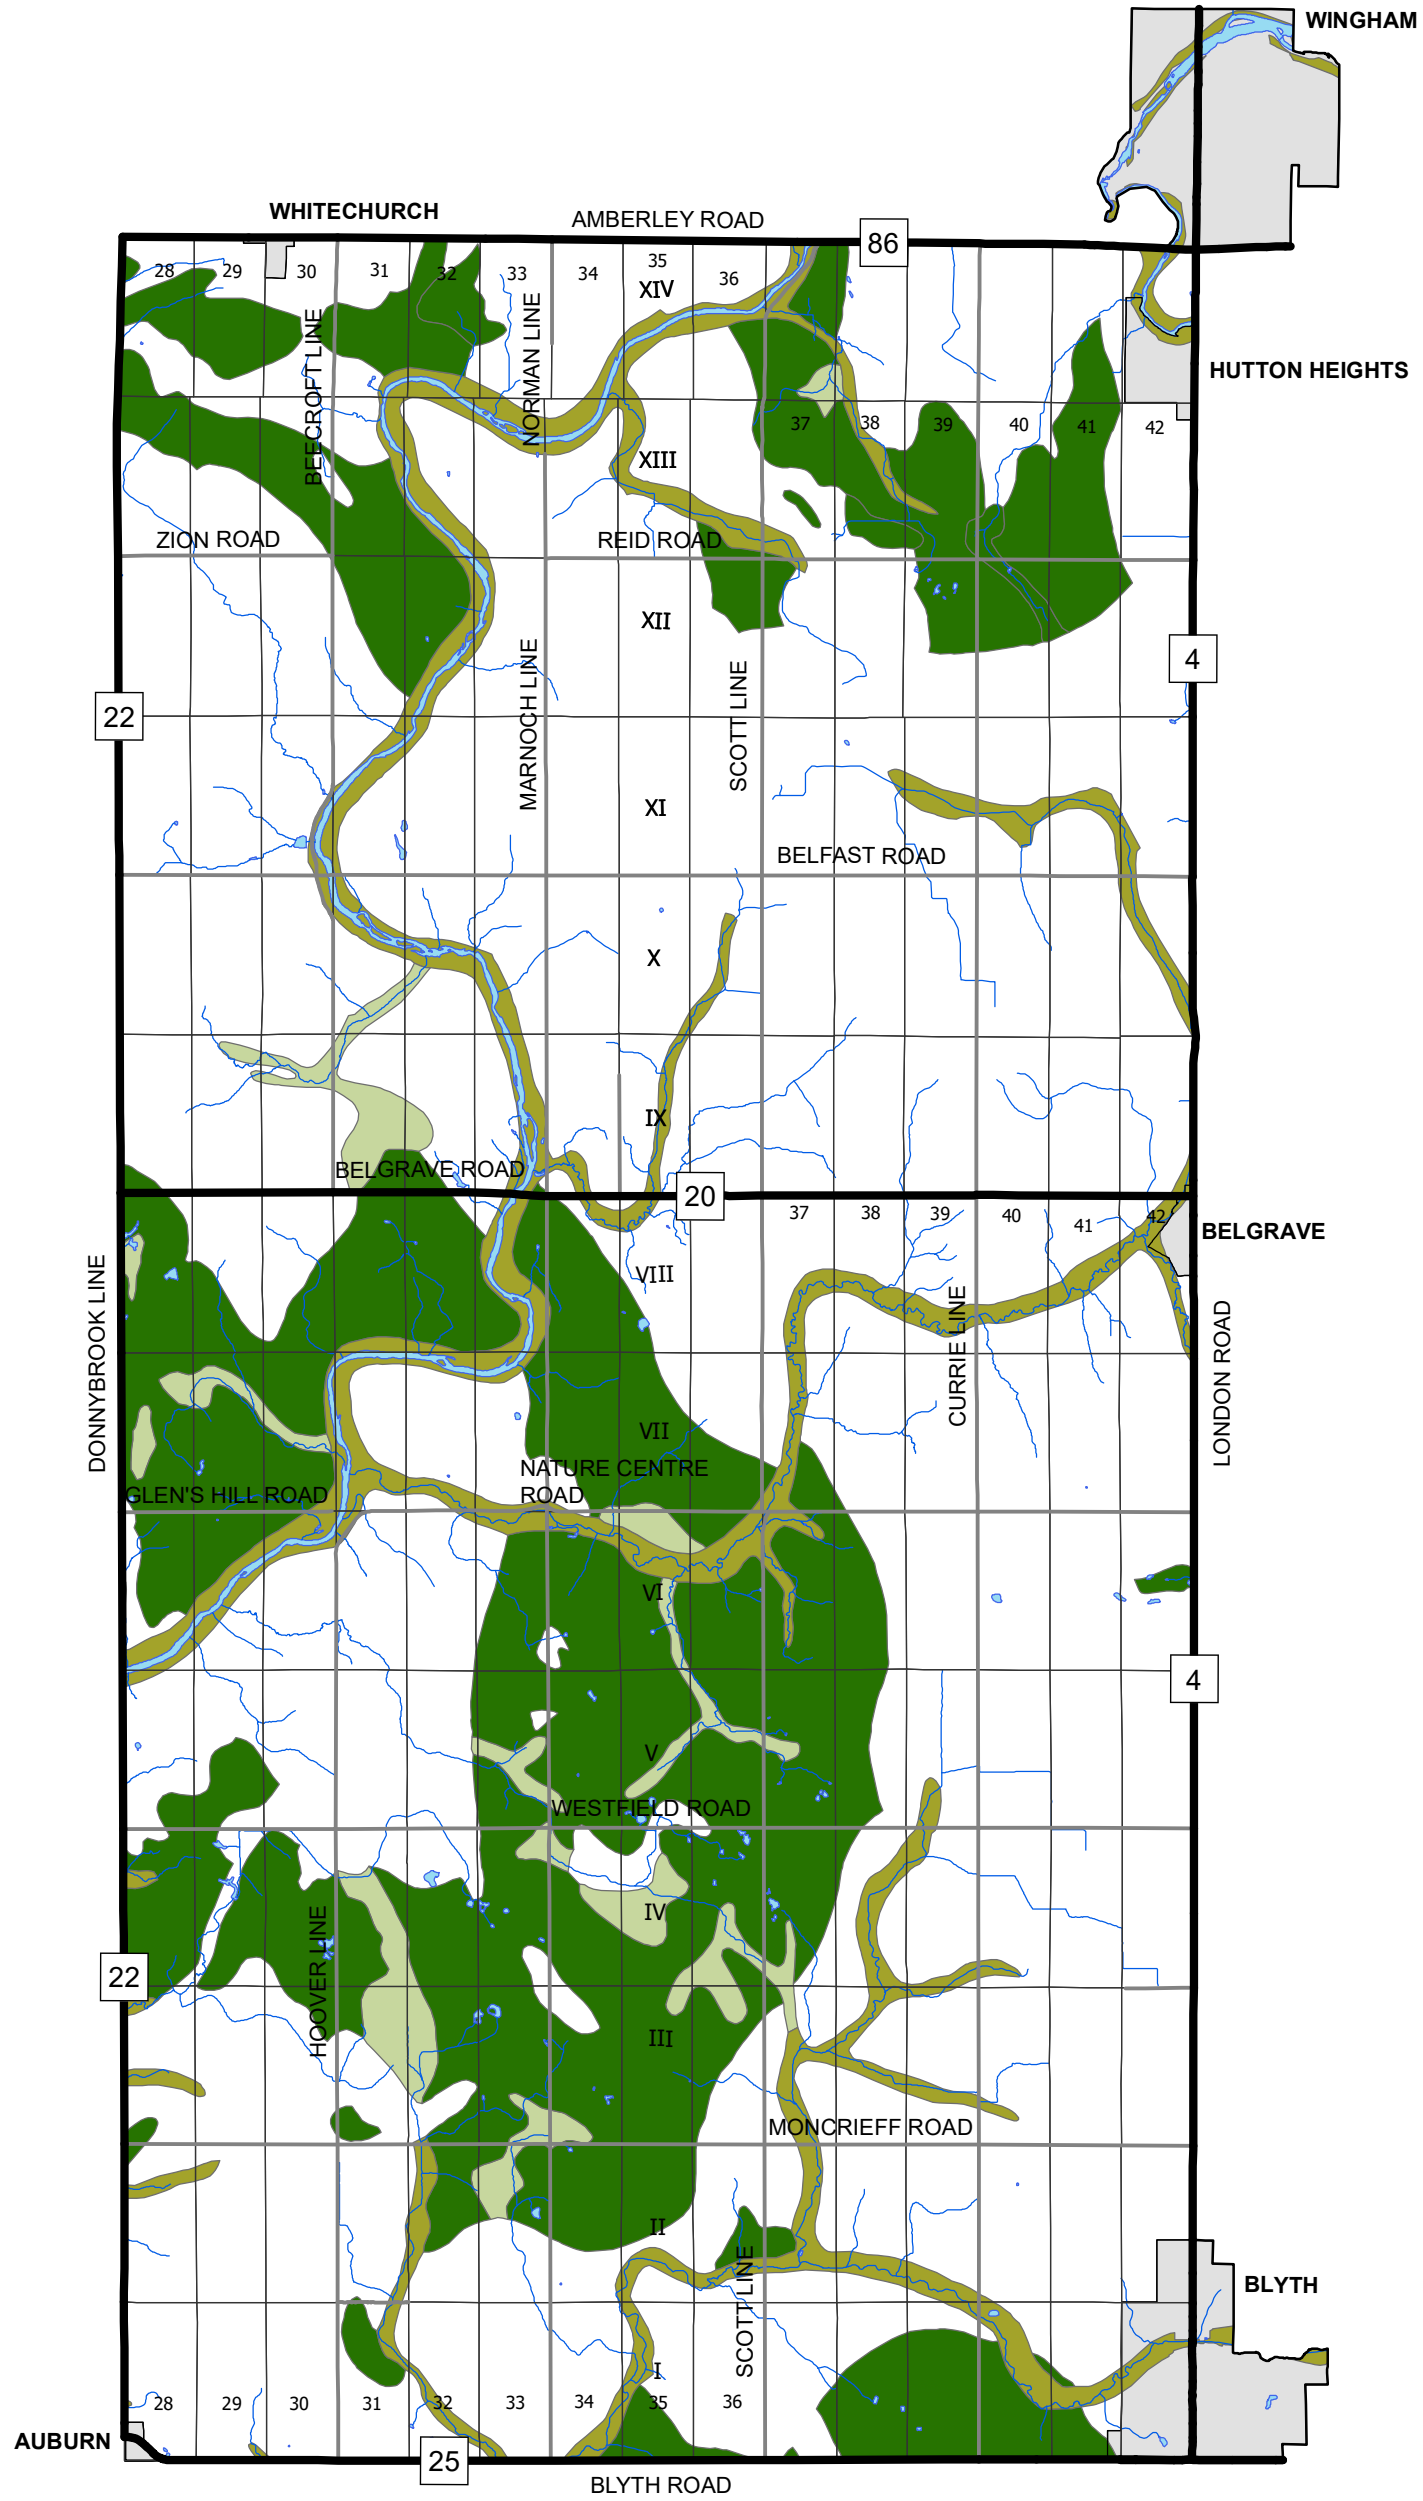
WINGHAM

WHITECHURCH
AMBERLEY ROAD
86

28 29 30 31 32 33 34 35 36
XIV

HUTTON HEIGHTS

BEECROFT LINE
NORMAN LINE

37 38 39 40 41 42
XIII

ZION ROAD
REID ROAD

XII
4

22
MARNOCH LINE
SCOTT LINE

XI

BELFAST ROAD

X

IX

BELGRAVE ROAD
20

37 38 39 40 41 42
BELGRAVE

VIII

DONNYBROOK LINE
CURRIE LINE
LONDON ROAD

VII
NATURE CENTRE ROAD
GLEN'S HILL ROAD

VI

4

V

WESTFIELD ROAD

IV

22
HOOVER LINE

III

MONCRIEFF ROAD

II

SCOTT LINE
BLYTH

I
28 29 30 31 32 33 34 35 36

AUBURN
25
BLYTH ROAD